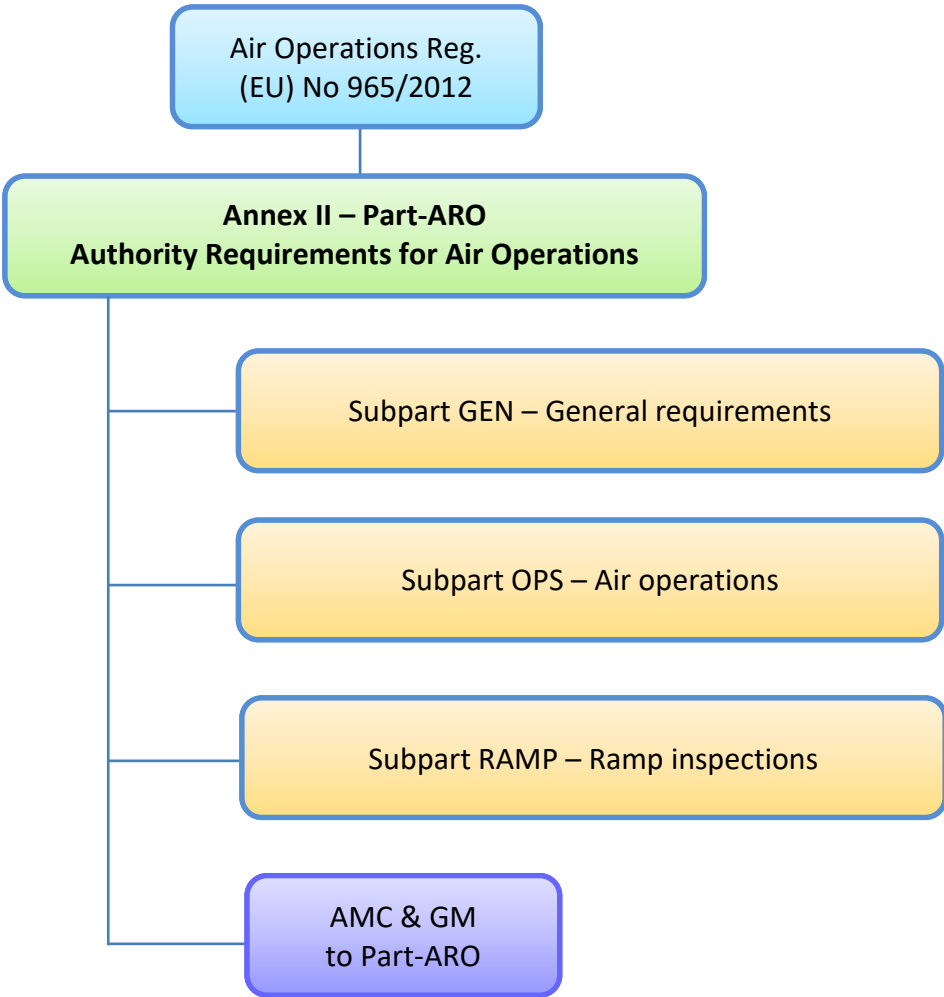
Air Operations Reg.
(EU) No 965/2012

**Annex II – Part-ARO**
**Authority Requirements for Air Operations**

Subpart GEN – General requirements

Subpart OPS – Air operations

Subpart RAMP – Ramp inspections

AMC & GM
to Part-ARO